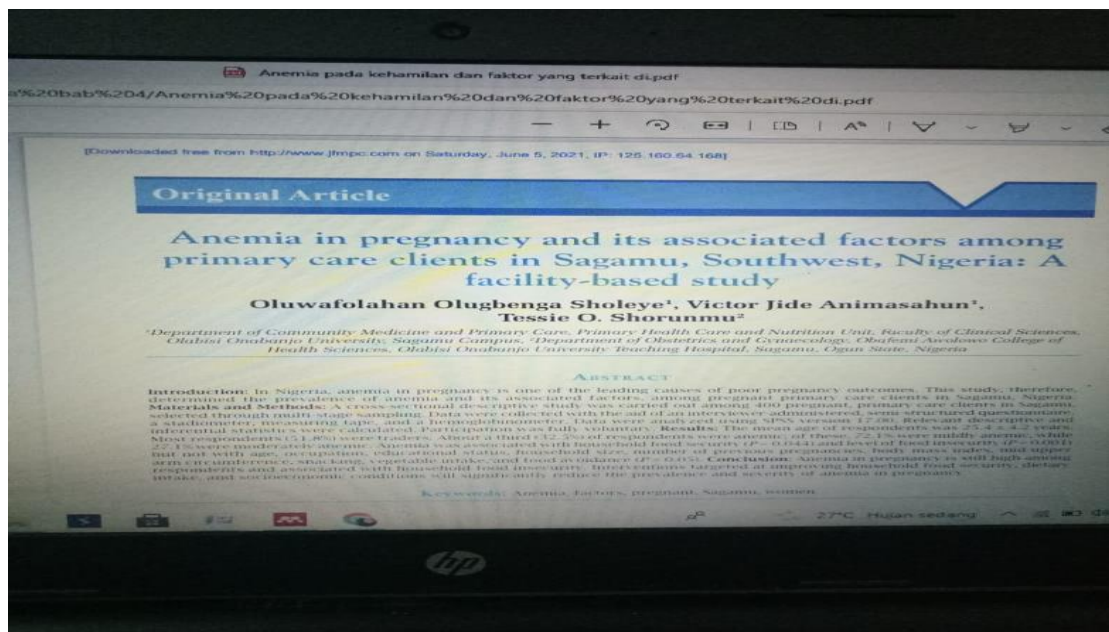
Anemia pada kehamilan dan faktor yang terkait di.pdf

a%20bab%204/Anemia%20pada%20kehamilan%20dan%20faktor%20yang%20terkait%20di.pdf

[Downloaded free from http://www.jfmpc.com on Saturday, June 5, 2021, IP: 125.160.64.168]

Original Article

Anemia in pregnancy and its associated factors among primary care clients in Sagamu, Southwest, Nigeria: A facility-based study

Oluwafolahan Olugbenga Sholeye¹, Victor Jide Animasahun¹, Tessie O. Shorunmu²

¹Department of Community Medicine and Primary Care, Primary Health Care and Nutrition Unit, Faculty of Clinical Sciences, Olabisi Onabanjo University, Sagamu Campus, ²Department of Obstetrics and Gynaecology, Obafemi Awolowo College of Health Sciences, Olabisi Onabanjo University Teaching Hospital, Sagamu, Ogun State, Nigeria

ABSTRACT

Introduction: In Nigeria, anemia in pregnancy is one of the leading causes of poor pregnancy outcomes. This study, therefore, determined the prevalence of anemia and its associated factors, among pregnant primary care clients in Sagamu, Nigeria. Materials and Methods: A cross-sectional descriptive study was carried out among 400 pregnant, primary care clients in Sagamu, selected through multi-stage sampling. Data were collected with the aid of an interviewer-administered, semi-structured questionnaire, a stadiometer, measuring tape, and a hemoglobinometer. Data were analyzed using SPSS version 17.00. Relevant descriptive and inferential statistics were calculated. Participation was fully voluntary. Results: The mean age of respondents was 25.4 ± 4.2 years. Most respondents (51.8%) were traders. About a third (32.5%) of respondents were anemic; of these, 72.1% were mildly anemic, while 27.1% were moderately anemic. Anemia was associated with household food security (P = 0.044) and level of food insecurity (P = 0.001) but not with age, occupation, educational status, household size, number of previous pregnancies, body mass index, and upper arm circumference, snacking, vegetable intake, and food avoidance (P > 0.05). Conclusion: Anemia in pregnancy is still high among respondents and associated with household food insecurity. Interventions targeted at improving household food security, dietary intake, and socioeconomic conditions will significantly reduce the prevalence and severity of anemia in pregnancy.

Keywords: Anemia, factors, pregnant, Sagamu, women

27°C Hujan sedang

hp